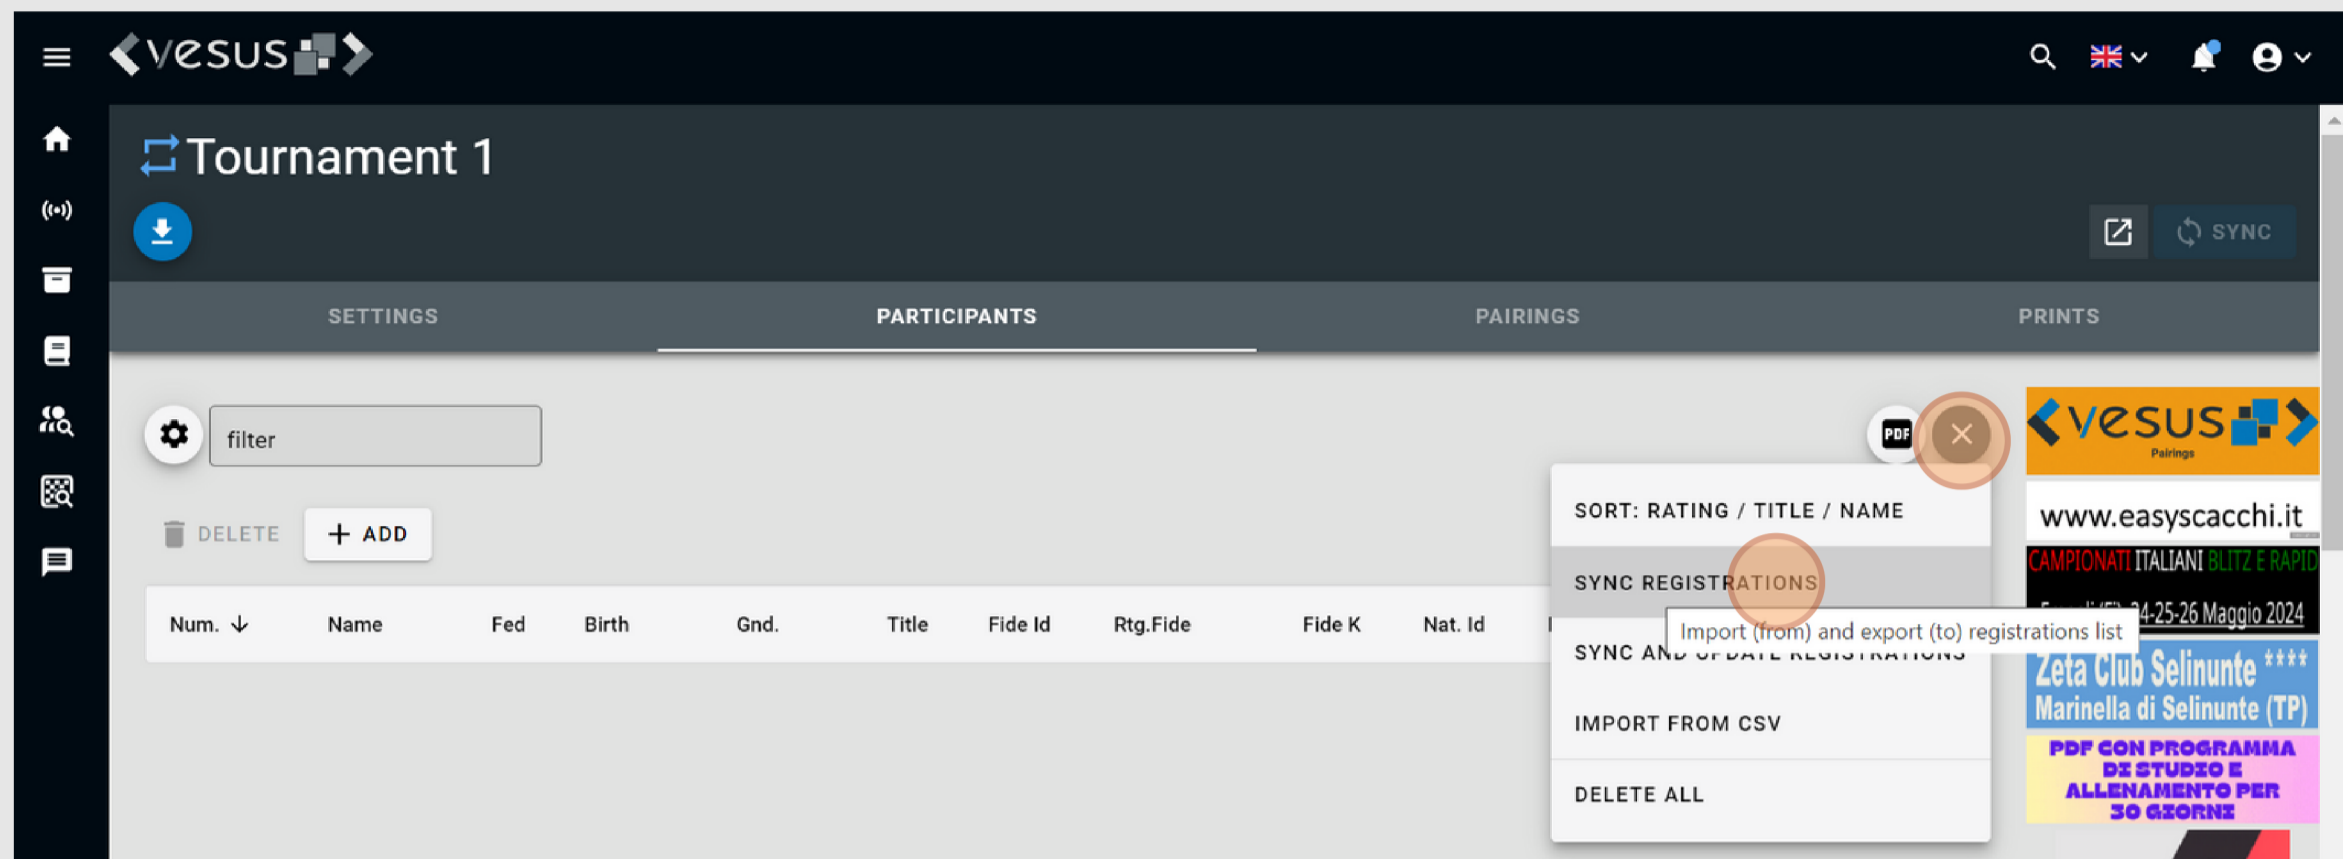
vesus

Tournament 1

SYNC

SETTINGS PARTICIPANTS PAIRINGS PRINTS

filter

DELETE + ADD

| Num. ↓ | Name | Fed | Birth | Gnd. | Title | Fide Id | Rtg.Fide | Fide K | Nat. Id |
|---|---|---|---|---|---|---|---|---|---|

PDF

SORT: RATING / TITLE / NAME
SYNC REGISTRATIONS
Import (from) and export (to) registrations list
SYNC AND UPDATE REGISTRATIONS
IMPORT FROM CSV
DELETE ALL

vesus Pairings
www.easyscacchi.it
CAMPIONATI ITALIANI BLITZ E RAPID
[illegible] 24-25-26 Maggio 2024
Zeta Club Selinunte ****
Marinella di Selinunte (TP)
PDF CON PROGRAMMA DI STUDIO E ALLENAMENTO PER 30 GIORNI